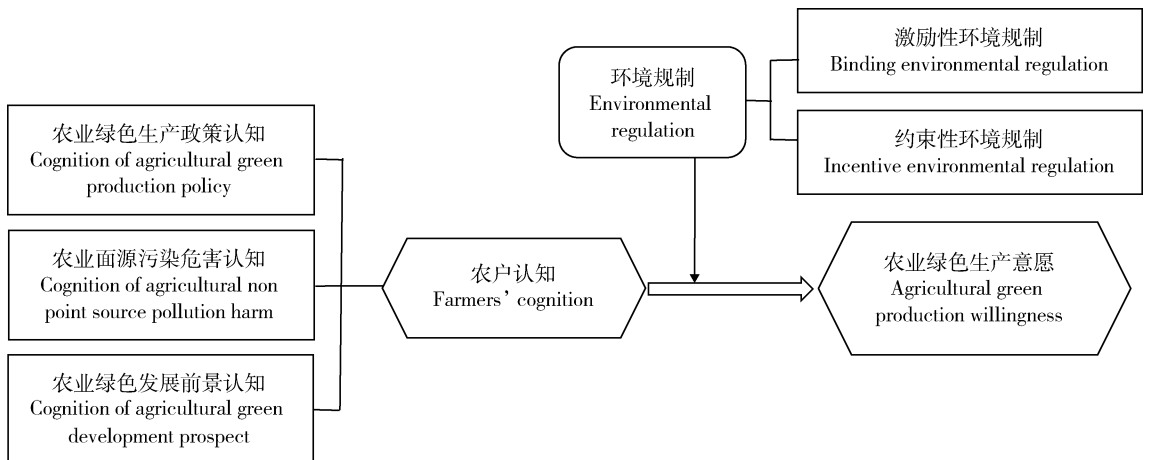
农业绿色生产政策认知
Cognition of agricultural green production policy

农业面源污染危害认知
Cognition of agricultural non point source pollution harm

农业绿色发展前景认知
Cognition of agricultural green development prospect

环境规制
Environmental regulation

激励性环境规制
Binding environmental regulation

约束性环境规制
Incentive environmental regulation

农户认知
Farmers' cognition

农业绿色生产意愿
Agricultural green production willingness